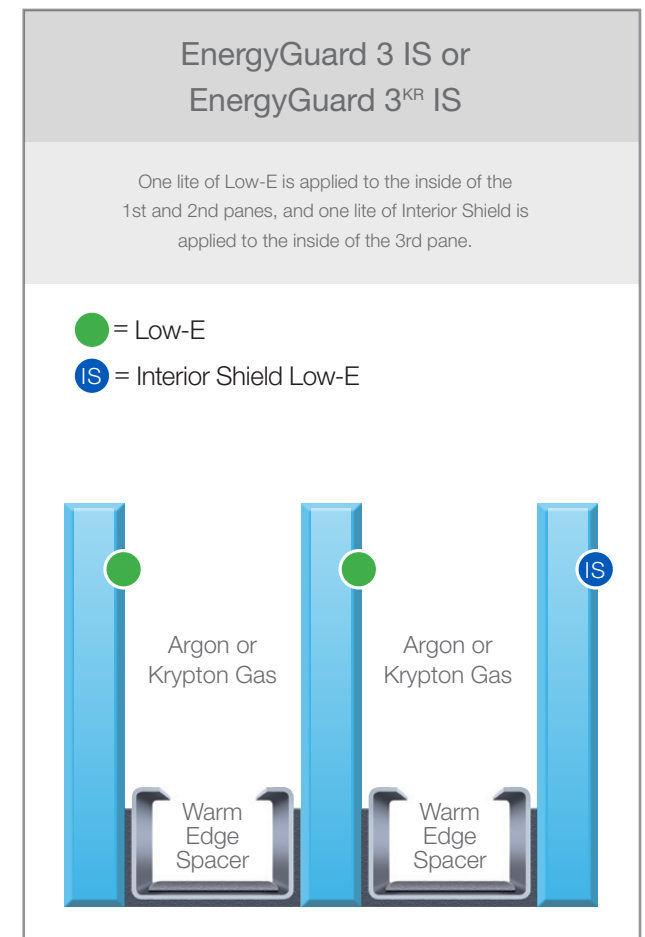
EnergyGuard 3 IS or EnergyGuard 3$^{KR}$ IS

One lite of Low-E is applied to the inside of the 1st and 2nd panes, and one lite of Interior Shield is applied to the inside of the 3rd pane.

= Low-E

IS = Interior Shield Low-E

IS

Argon or Krypton Gas

Argon or Krypton Gas

Warm Edge Spacer

Warm Edge Spacer